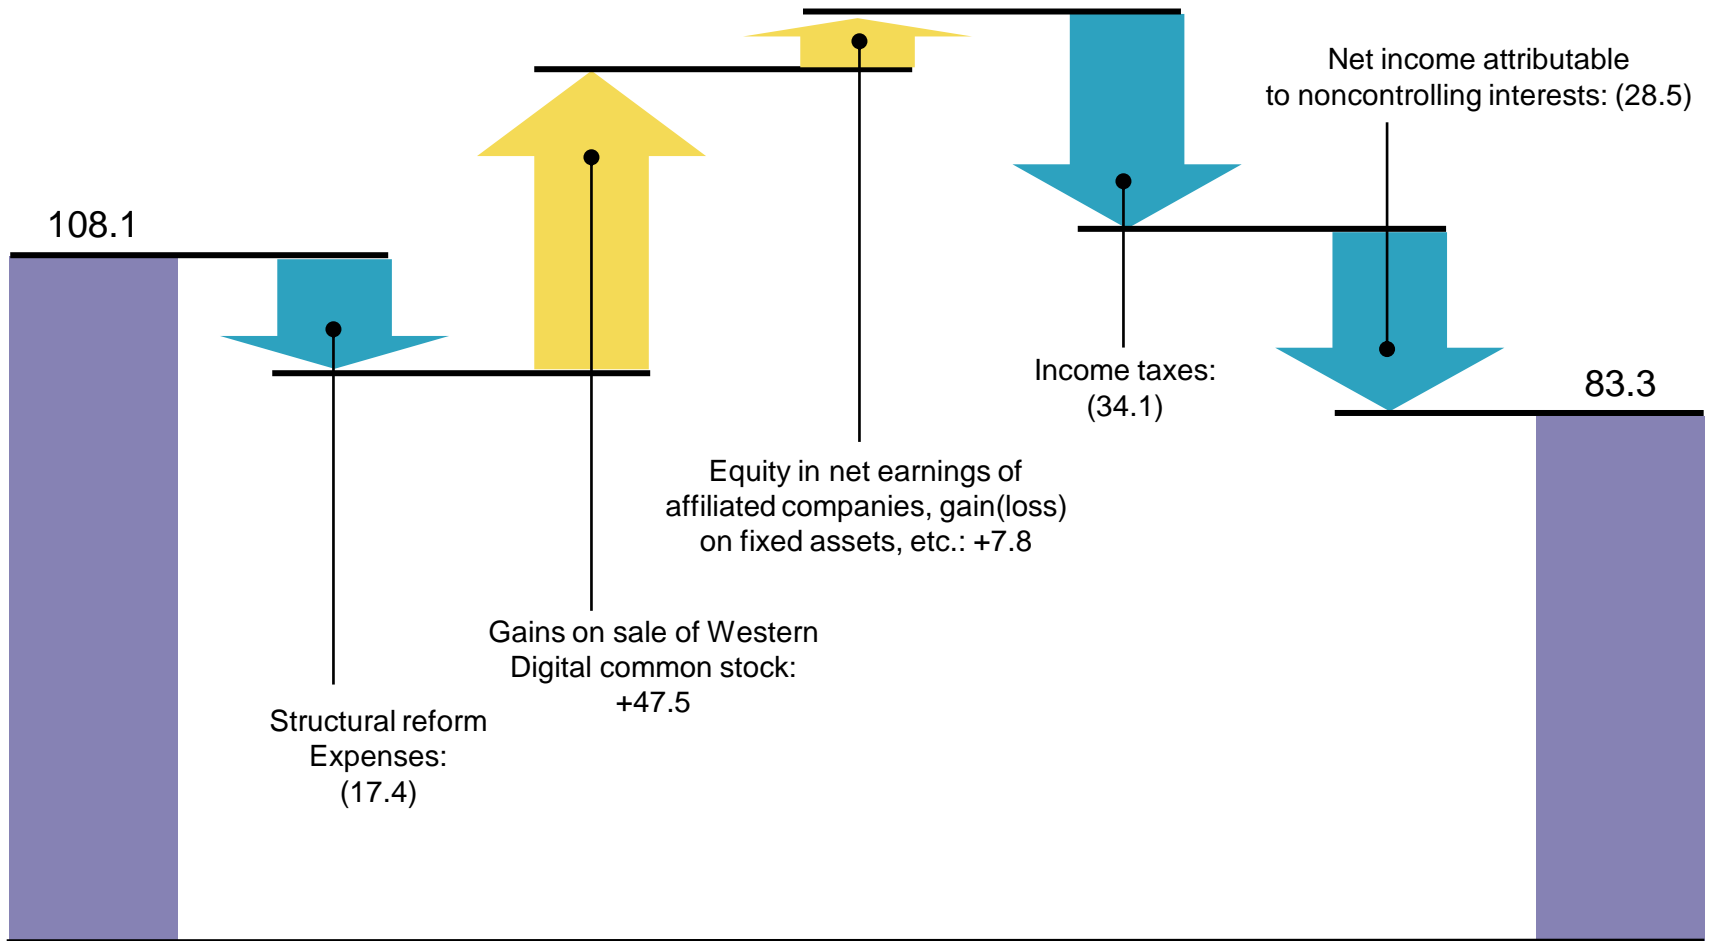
108.1

Structural reform Expenses: (17.4)

Gains on sale of Western Digital common stock: +47.5

Equity in net earnings of affiliated companies, gain(loss) on fixed assets, etc.: +7.8

Income taxes: (34.1)

Net income attributable to noncontrolling interests: (28.5)

83.3